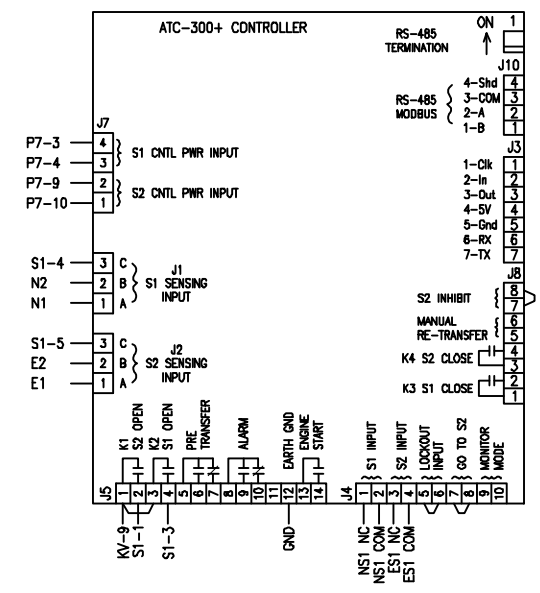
ATC-300+ CONTROLLER

RS-485 TERMINATION

ON

1

J10

RS-485 MODBUS

4-Shd 4
3-COM 3
2-A 2
1-B 1

J3

1-Clk 1
2-In 2
3-Out 3
4-5V 4
5-Gnd 5
6-RX 6
7-TX 7

J8

S2 INHIBIT 8 7

MANUAL RE-TRANSFER 6 5

K4 S2 CLOSE 4 3

K3 S1 CLOSE 2 1

J7

P7-3 4
P7-4 3
S1 CNTL PWR INPUT

P7-9 2
P7-10 1
S2 CNTL PWR INPUT

J1
S1-4 3 C
N2 2 B
N1 1 A
S1 SENSING INPUT

J2
S1-5 3 C
E2 2 B
E1 1 A
S2 SENSING INPUT

J5

K1 S2 OPEN 1 2
K2 S1 OPEN 3 4
PRE TRANSFER 5 6 7
ALARM 8 9 10
EARTH GND 11 12
ENGINE START 13 14

J4

S1 INPUT 1 2
S2 INPUT 3 4
LOCKOUT INPUT 5 6
GO TO S2 7 8
MONITOR MODE 9 10

KV-9
S1-1
S1-3
GND
NS1 NC
NS1 COM
ES1 NC
ES1 COM